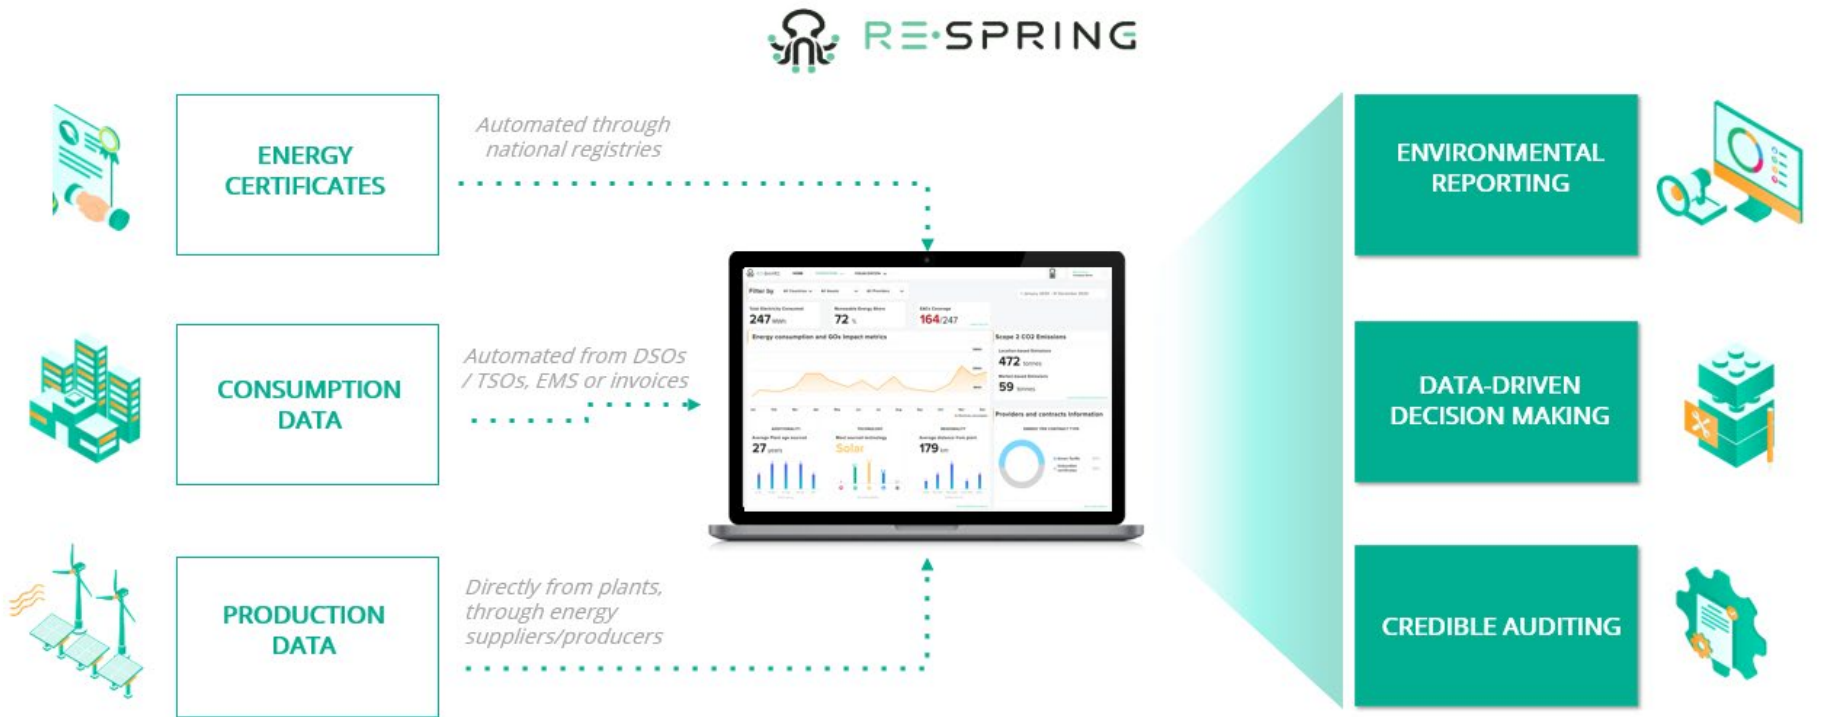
RE·SPRING

ENERGY CERTIFICATES

Automated through national registries

CONSUMPTION DATA

Automated from DSOs / TSOs, EMS or invoices

PRODUCTION DATA

Directly from plants, through energy suppliers/producers

247

72

164/247

472

59

27

Solar

179

ENVIRONMENTAL REPORTING

DATA-DRIVEN DECISION MAKING

CREDIBLE AUDITING